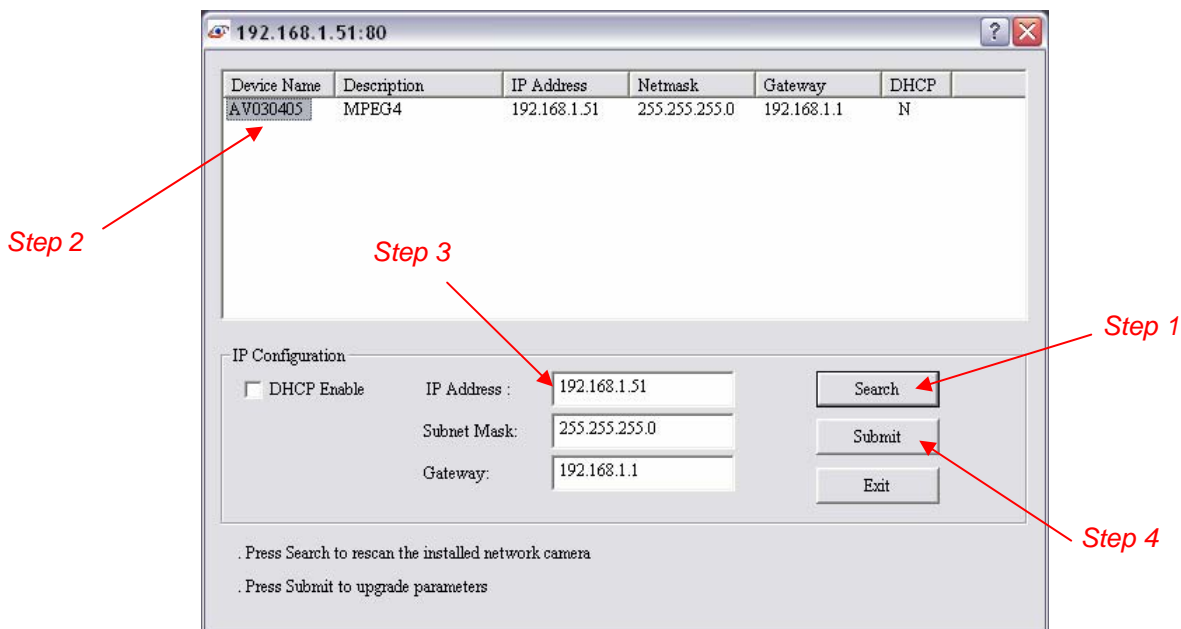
192.168.1.51:80

| Device Name | Description | IP Address | Netmask | Gateway | DHCP |
|---|---|---|---|---|---|
| AV030405 | MPEG4 | 192.168.1.51 | 255.255.255.0 | 192.168.1.1 | N |

Step 2

Step 3

Step 1

IP Configuration

DHCP Enable

IP Address : 192.168.1.51

Subnet Mask: 255.255.255.0

Gateway: 192.168.1.1

Search

Submit

Exit

Step 4

. Press Search to rescan the installed network camera

. Press Submit to upgrade parameters